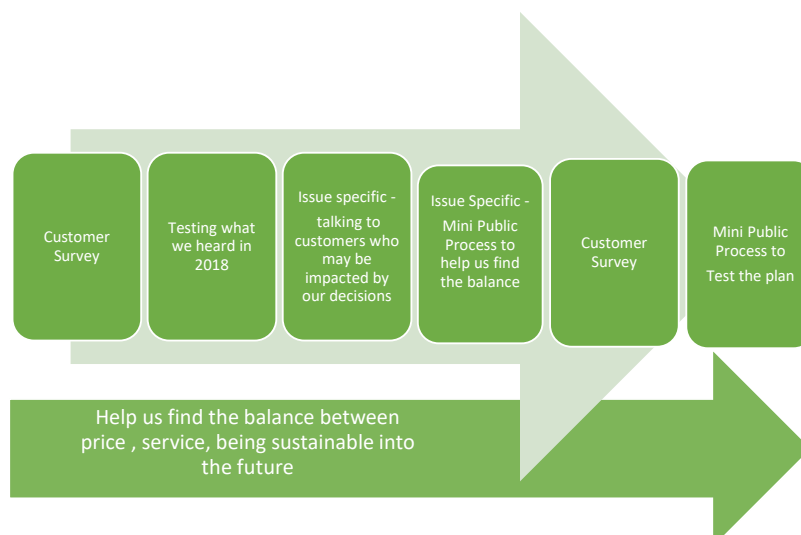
Customer Survey

Testing what we heard in 2018

Issue specific - talking to customers who may be impacted by our decisions

Issue Specific - Mini Public Process to help us find the balance

Customer Survey

Mini Public Process to Test the plan

Help us find the balance between price , service, being sustainable into the future